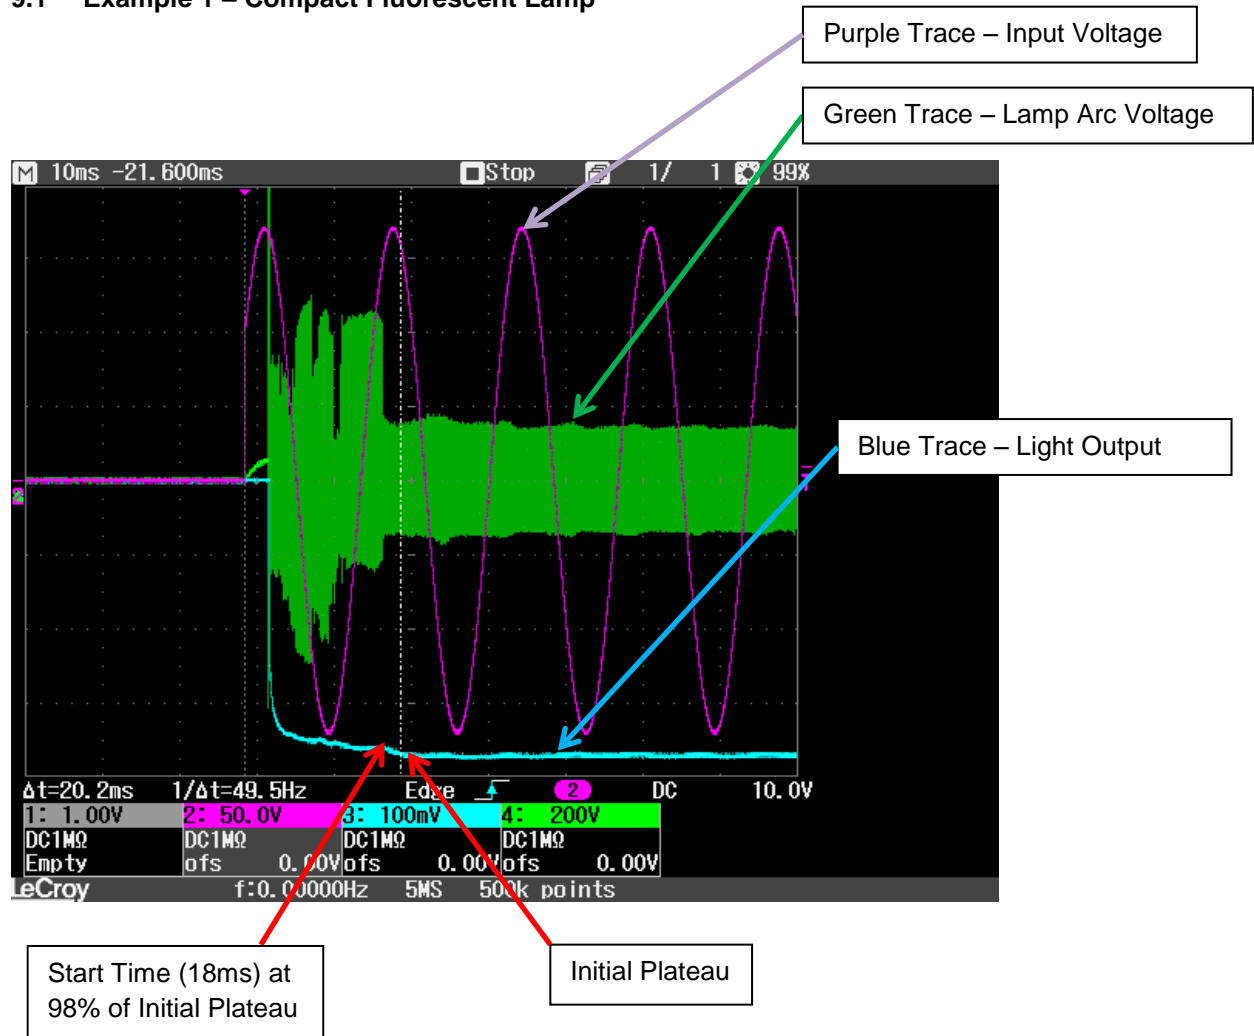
9.1 Example 1 – Compact Fluorescent Lamp

Purple Trace – Input Voltage

Green Trace – Lamp Arc Voltage

M 10ms -21.600ms Stop 1/ 1 99%

Blue Trace – Light Output

2

Δt=20.2ms 1/Δt=49.5Hz Edge 2 DC 10.0V

| 1: 1.00V | 2: 50.0V | 3: 100mV | 4: 200V |
|---|---|---|---|
| DC1MΩ | DC1MΩ | DC1MΩ | DC1MΩ |
| Empty | ofs 0.00V | ofs 0.00V | ofs 0.00V |

LeCroy f:0.00000Hz 5MS 500k points

Start Time (18ms) at 98% of Initial Plateau

Initial Plateau